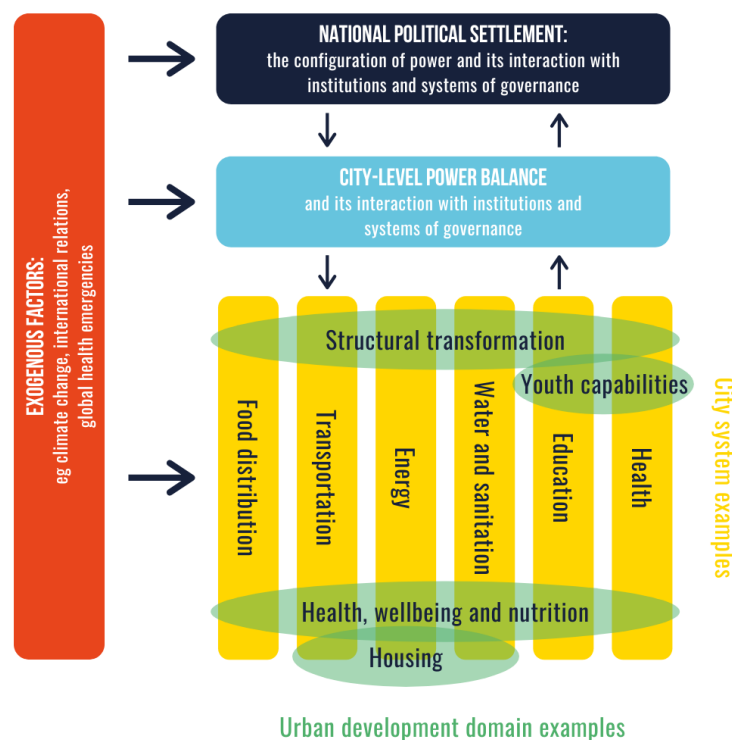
EXOGENOUS FACTORS:
eg climate change, international relations, global health emergencies

NATIONAL POLITICAL SETTLEMENT:
the configuration of power and its interaction with institutions and systems of governance

CITY-LEVEL POWER BALANCE
and its interaction with institutions and systems of governance

Structural transformation

Youth capabilities

Food distribution

Transportation

Energy

Water and sanitation

Education

Health

City system examples

Health, wellbeing and nutrition

Housing

Urban development domain examples